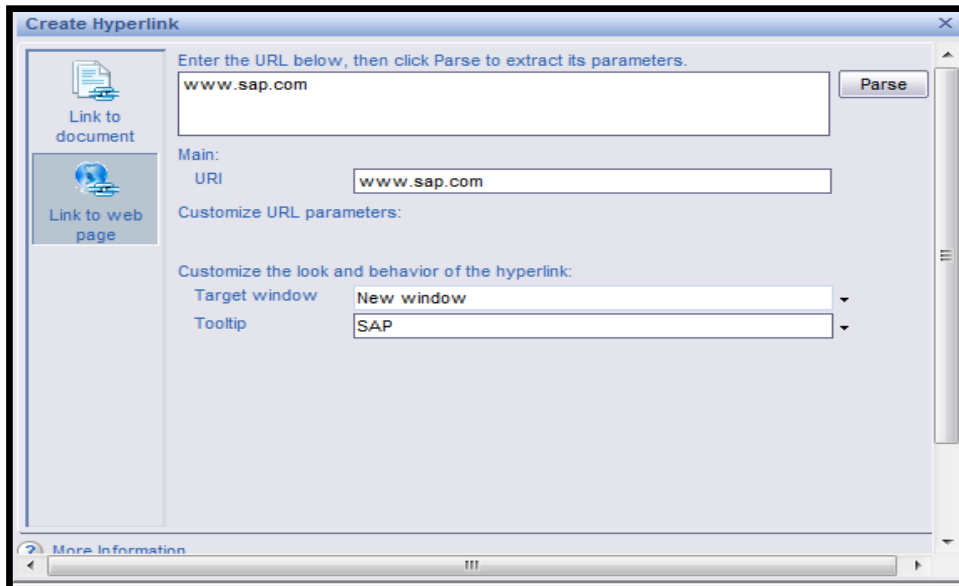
Create Hyperlink

Link to document

Link to web page

Enter the URL below, then click Parse to extract its parameters.

www.sap.com

Parse

Main:

URI www.sap.com

Customize URL parameters:

Customize the look and behavior of the hyperlink:

Target window New window

Tooltip SAP

More Information